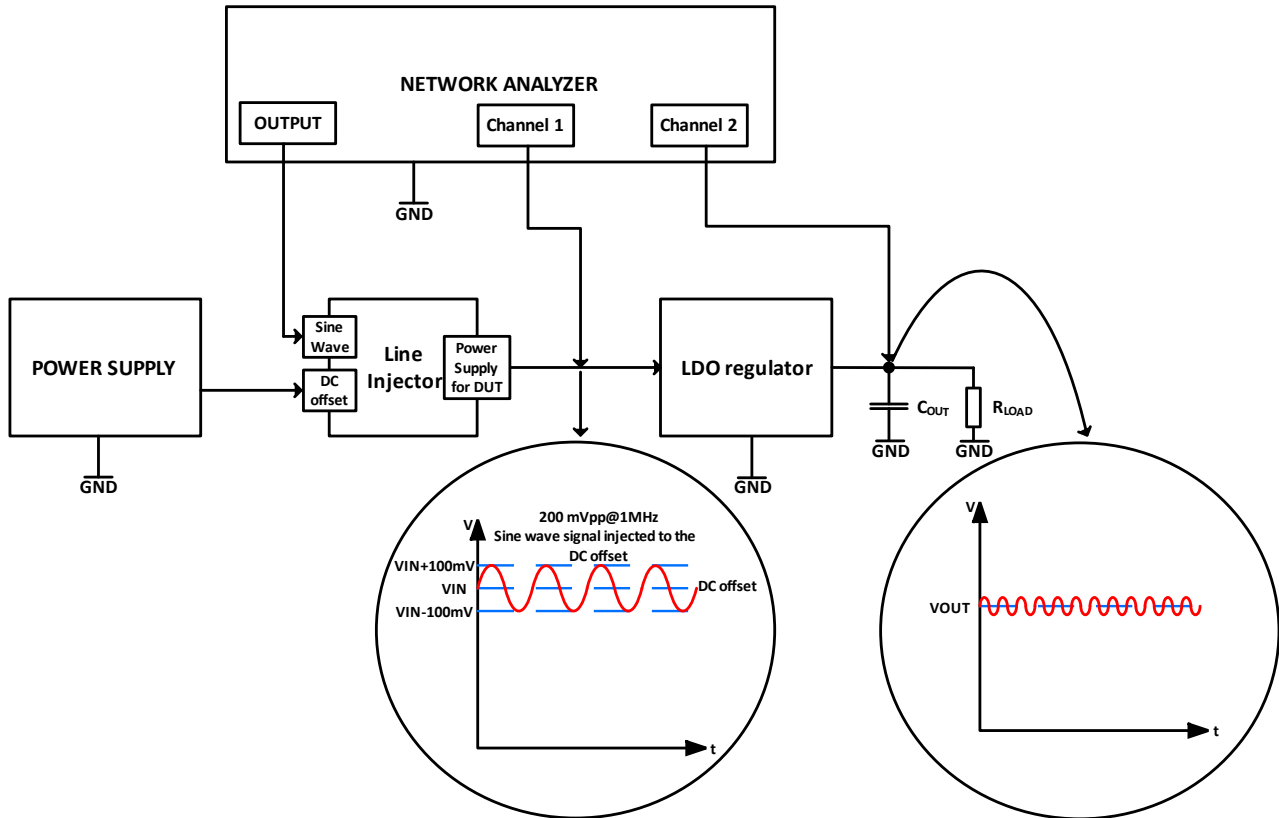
NETWORK ANALYZER

OUTPUT

Channel 1

Channel 2

GND

POWER SUPPLY

GND

Sine Wave

DC offset

Line Injector

Power Supply for DUT

LDO regulator

GND

$C_{OUT}$

$R_{LOAD}$

GND

GND

V

200 mVpp@1MHz
Sine wave signal injected to the DC offset

VIN+100mV

VIN

VIN-100mV

DC offset

t

V

VOUT

t